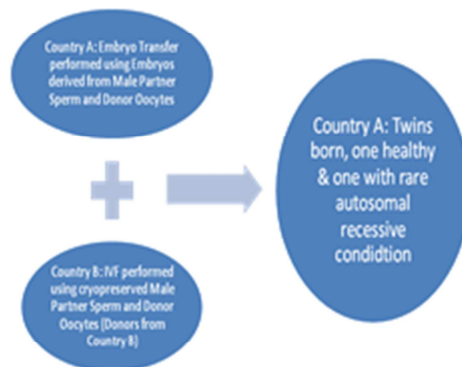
Country A: Embryo Transfer performed using Embryos derived from Male Partner Sperm and Donor Oocytes

Country B: IVF performed using cryopreserved Male Partner Sperm and Donor Oocytes (Donors from Country B)

Country A: Twins born, one healthy & one with rare autosomal recessive condidtion